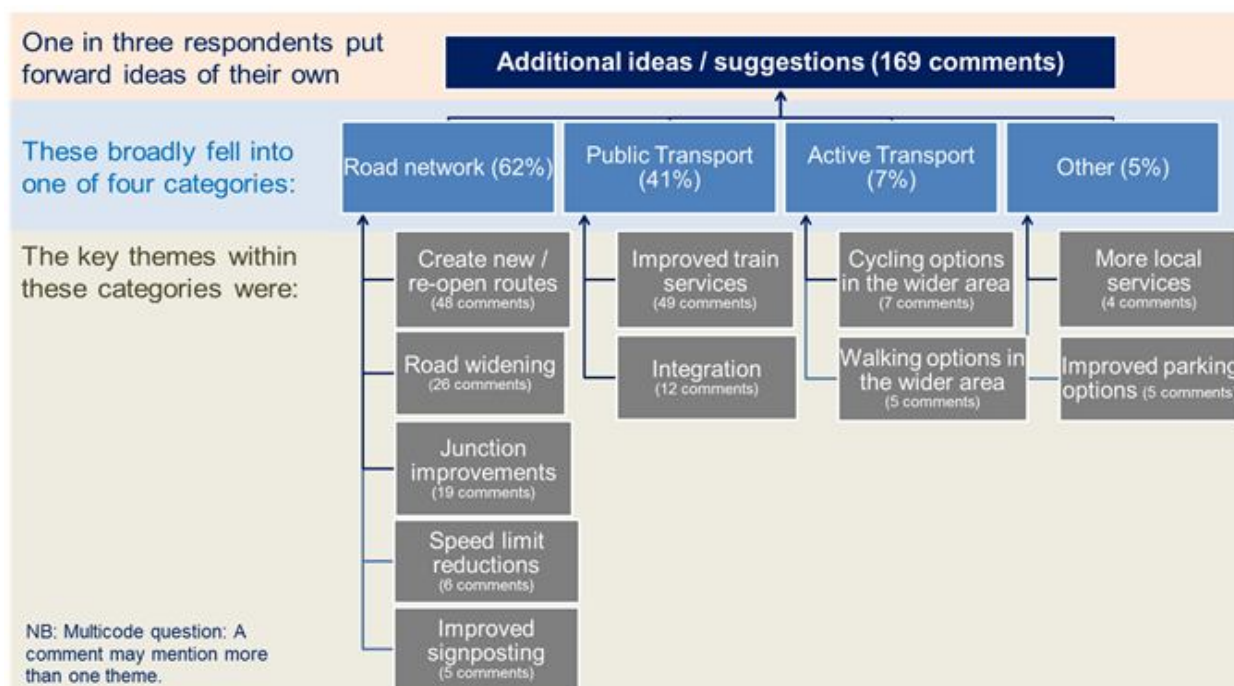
One in three respondents put forward ideas of their own

Additional ideas / suggestions (169 comments)

These broadly fell into one of four categories:

Road network (62%)

Public Transport (41%)

Active Transport (7%)

Other (5%)

The key themes within these categories were:

Create new / re-open routes (48 comments)

Road widening (26 comments)

Junction improvements (19 comments)

Speed limit reductions (6 comments)

Improved signposting (5 comments)

Improved train services (49 comments)

Integration (12 comments)

Cycling options in the wider area (7 comments)

Walking options in the wider area (5 comments)

More local services (4 comments)

Improved parking options (5 comments)

NB: Multicode question: A comment may mention more than one theme.